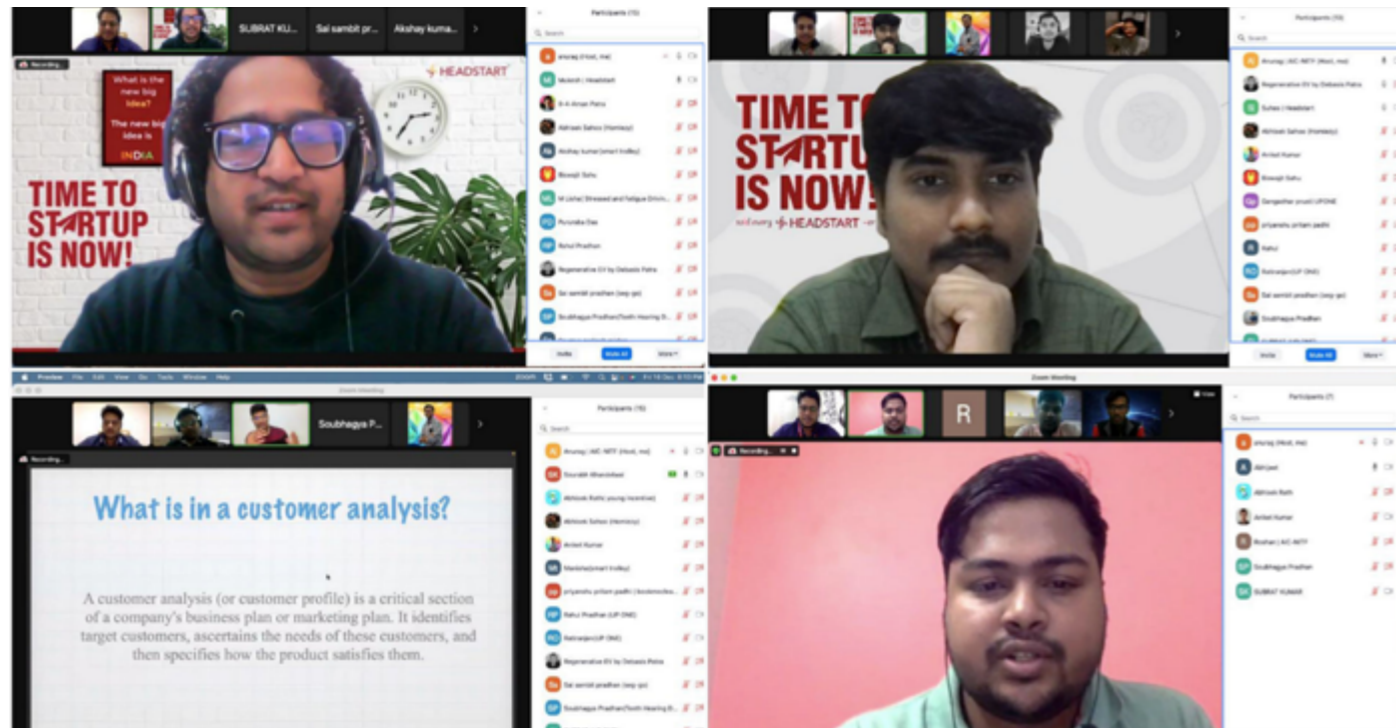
SUBRAT KU... Sai sambit pr... Akshay kuma...

Recording...

What is the new big idea? The new big idea is INDIA

HEADSTART

TIME TO STARTUP IS NOW!

Participants (15)

Search

anurag (Host, me)
Mukesh | Headstart
8-A Aman Patra
Abhisek Sahoo (Homiexy)
Akshay kumar(smart trolley)
Biswajit Sahu
M Lishal Stressed and Fatigue Drivin...
Puranika Das
Rahul Pradhan
Regenerative EV by Debasis Patra
Sai sambit pradhan (sep-go)
Soubhagya Pradhan(Teeth Hearing D...

Invite Mute All More

TIME TO STARTUP IS NOW!

HEADSTART

Participants (15)

Search

Anurag | AIC-NITF (Host, me)
Regenerative EV by Debasis Patra
Suhas | Headstart
Abhisek Sahoo (Homiexy)
Aniket Kumar
Biswajit Sahu
Gangadhar prusti UPONE
priyanshu pritam padhi
Rahul
Ratnanjan(UP ONE)
Sai sambit pradhan (sep-go)
Soubhagya Pradhan

Invite Mute All More

Preview File Edit View Go Tools Window Help

Zoom Meeting

Soubhagya P...

Recording...

What is in a customer analysis?

A customer analysis (or customer profile) is a critical section of a company's business plan or marketing plan. It identifies target customers, ascertains the needs of these customers, and then specifies how the product satisfies them.

Participants (15)

Search

Anurag | AIC-NITF (Host, me)
Sourabh Khandelwal
Abhisek Rath( young incentive)
Abhisek Sahoo (Homiexy)
Aniket Kumar
Manisha(smart trolley)
priyanshu pritam padhi | biodenoclea...
Rahul Pradhan (UP ONE)
Ratnanjan(UP ONE)
Regenerative EV by Debasis Patra
Sai sambit pradhan (sep-go)
Soubhagya Pradhan(Teeth Hearing D...

Zoom Meeting

R

View

Recording...

Participants (7)

Search

anurag (Host, me)
Abhijeet
Abhisek Rath
Aniket Kumar
Roshan | AIC-NITF
Soubhagya Pradhan
SUBRAT KUMAR